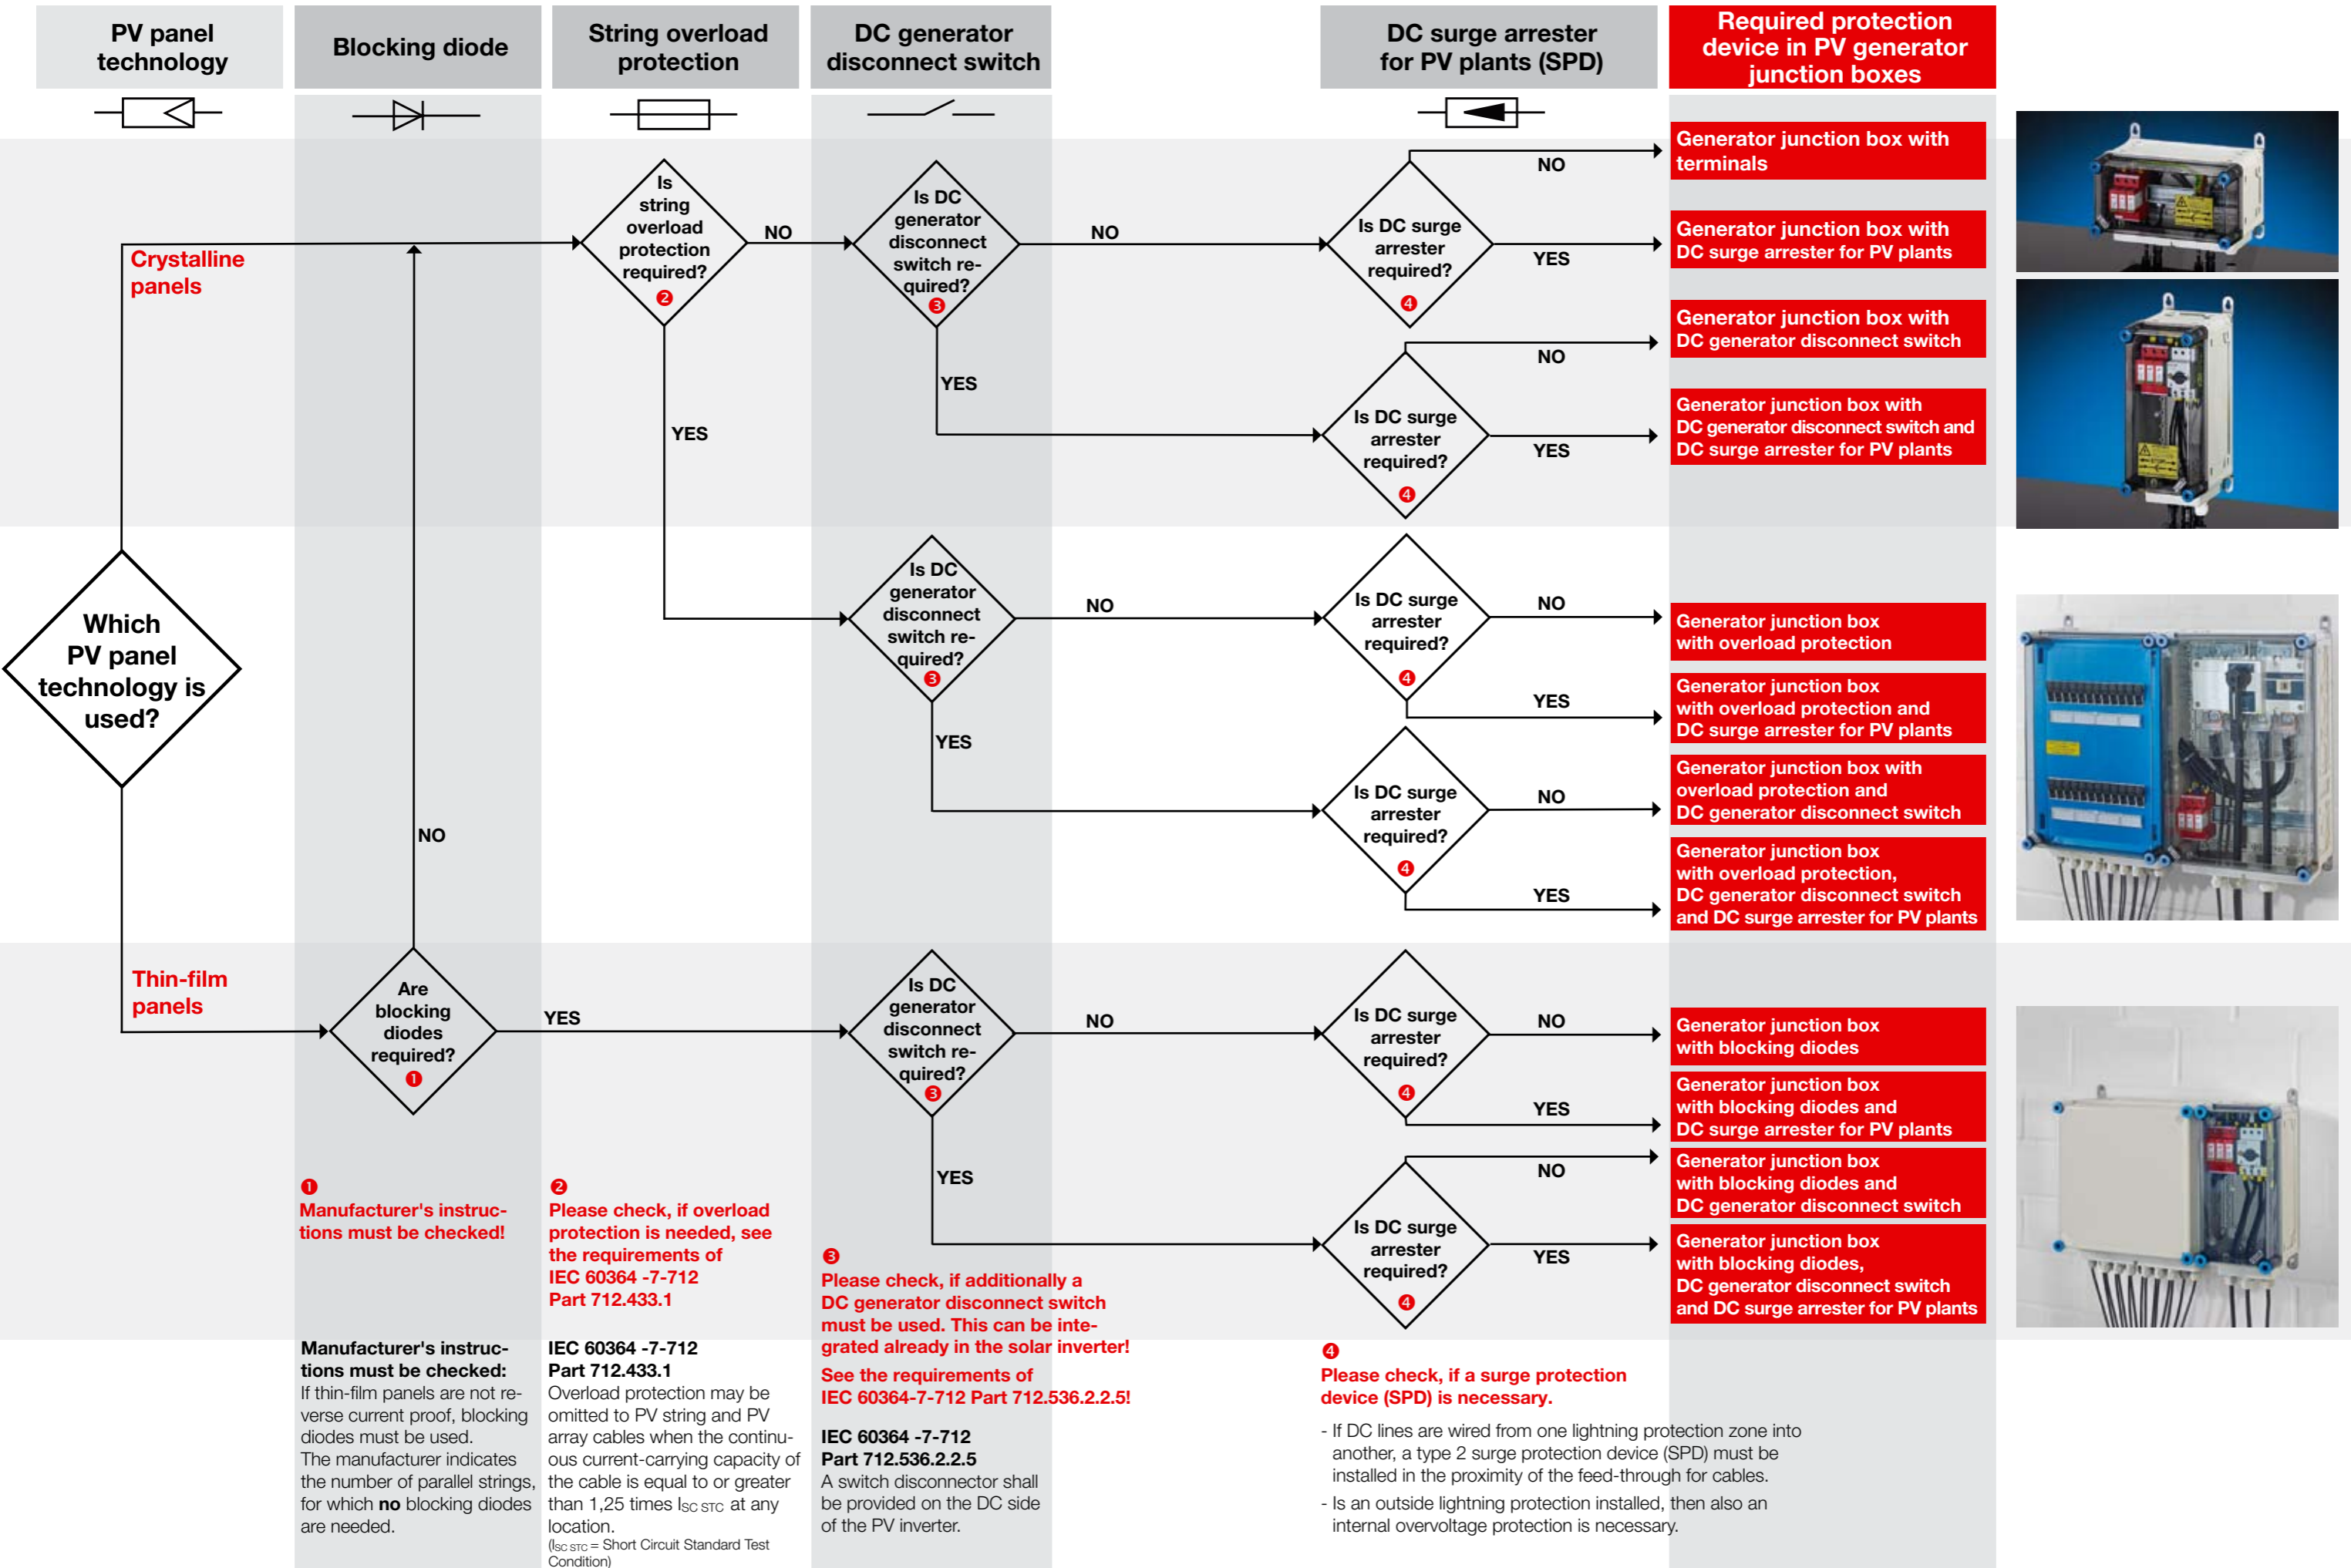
PV panel technology

Blocking diode

String overload protection

DC generator disconnect switch

DC surge arrester for PV plants (SPD)

Required protection device in PV generator junction boxes

Which PV panel technology is used?

Crystalline panels

Thin-film panels

Is string overload protection required? 2

NO

YES

Is DC generator disconnect switch required? 3

NO

YES

Is DC surge arrester required? 4

NO

YES

Generator junction box with terminals

Generator junction box with DC surge arrester for PV plants

Is DC surge arrester required? 4

NO

YES

Generator junction box with DC generator disconnect switch

Generator junction box with DC generator disconnect switch and DC surge arrester for PV plants

Is DC generator disconnect switch required? 3

NO

YES

Is DC surge arrester required? 4

NO

YES

Generator junction box with overload protection

Generator junction box with overload protection and DC surge arrester for PV plants

Is DC surge arrester required? 4

NO

YES

Generator junction box with overload protection and DC generator disconnect switch

Generator junction box with overload protection, DC generator disconnect switch and DC surge arrester for PV plants

Are blocking diodes required? 1

NO

YES

Is DC generator disconnect switch required? 3

NO

YES

Is DC surge arrester required? 4

NO

YES

Generator junction box with blocking diodes

Generator junction box with blocking diodes and DC surge arrester for PV plants

Is DC surge arrester required? 4

NO

YES

Generator junction box with blocking diodes and DC generator disconnect switch

Generator junction box with blocking diodes, DC generator disconnect switch and DC surge arrester for PV plants

1 Manufacturer's instructions must be checked!

2 Please check, if overload protection is needed, see the requirements of IEC 60364 -7-712 Part 712.433.1

3 Please check, if additionally a DC generator disconnect switch must be used. This can be integrated already in the solar inverter!

See the requirements of IEC 60364-7-712 Part 712.536.2.2.5!

4 Please check, if a surge protection device (SPD) is necessary.

Manufacturer's instructions must be checked:
If thin-film panels are not reverse current proof, blocking diodes must be used.
The manufacturer indicates the number of parallel strings, for which **no** blocking diodes are needed.

IEC 60364 -7-712 Part 712.433.1
Overload protection may be omitted to PV string and PV array cables when the continuous current-carrying capacity of the cable is equal to or greater than 1,25 times $I_{SC\ STC}$ at any location.
($I_{SC\ STC}$ = Short Circuit Standard Test Condition)

IEC 60364 -7-712 Part 712.536.2.2.5
A switch disconnector shall be provided on the DC side of the PV inverter.

- If DC lines are wired from one lightning protection zone into another, a type 2 surge protection device (SPD) must be installed in the proximity of the feed-through for cables.
- Is an outside lightning protection installed, then also an internal overvoltage protection is necessary.